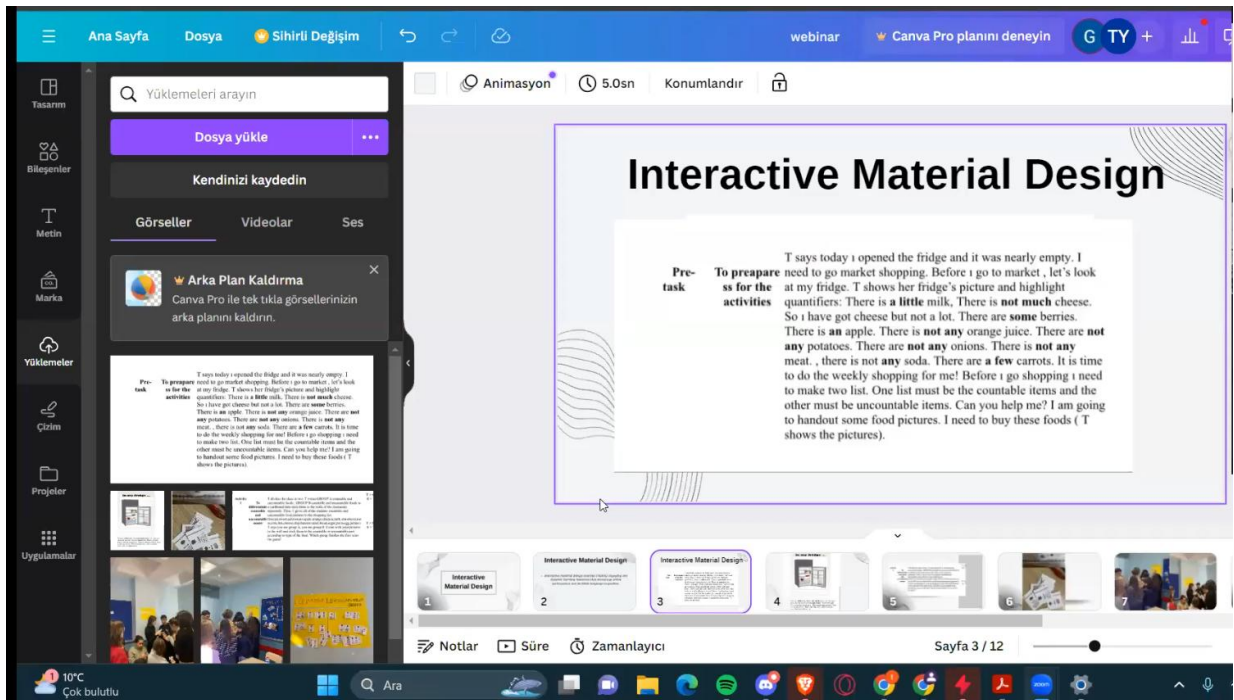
Ana Sayfa Dosya Sihirli Değişim webinar Canva Pro planını deneyin G TY +

Tasarım
Bileşenler
Metin
Marka
Yüklemeler
Çizim
Projeler
Uygulamalar

Yüklemeleri arayın
Dosya yükle
Kendinizi kaydedin
Görseller Videolar Ses

Arka Plan Kaldırma
Canva Pro ile tek tıkla görsellerinizin arka planını kaldırın.

Animasyon 5.0sn Konumlandır

Interactive Material Design

| Pre-task | To preapare ss for the activities | T says today ı opened the fridge and it was nearly empty. I need to go market shopping. Before ı go to market , let's look at my fridge. T shows her fridge's picture and highlight quantifiers: There is **a little** milk, There is **not much** cheese. So ı have got cheese but not a lot. There are **some** berries. There is **an** apple. There is **not any** orange juice. There are **not any** potatoes. There are **not any** onions. There is **not any** meat. , there is not **any** soda. There are **a few** carrots. It is time to do the weekly shopping for me! Before ı go shopping ı need to make two list. One list must be the countable items and the other must be uncountable items. Can you help me? I am going to handout some food pictures. I need to buy these foods ( T shows the pictures). |
|---|---|---|

Interactive Material Design
Interactive Material Design
Interactive Material Design
1 2 3 4 5 6 7

Notlar Süre Zamanlayıcı Sayfa 3 / 12

10°C
Çok bulutlu
Ara